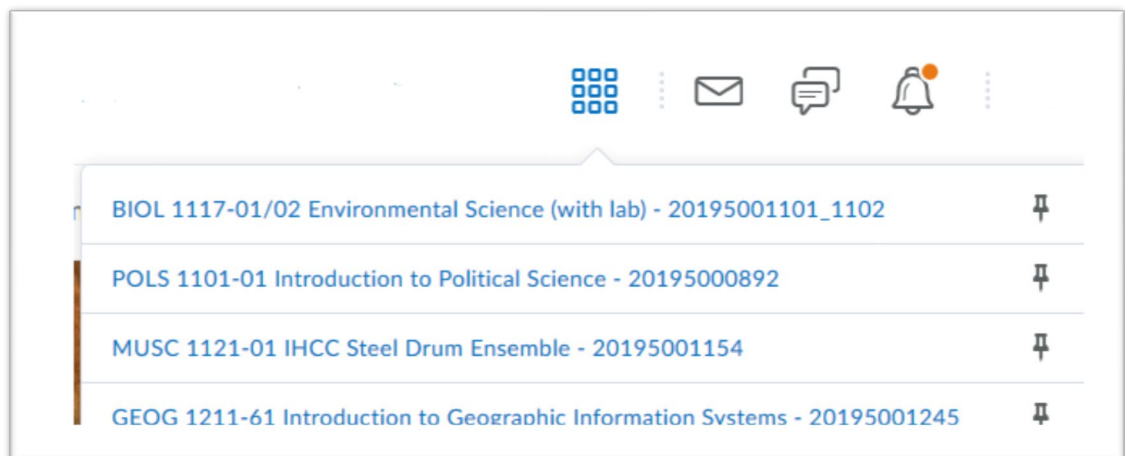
BIOL 1117-01/02 Environmental Science (with lab) - 20195001101_1102

POLS 1101-01 Introduction to Political Science - 20195000892

MUSC 1121-01 IHCC Steel Drum Ensemble - 20195001154

GEOG 1211-61 Introduction to Geographic Information Systems - 20195001245